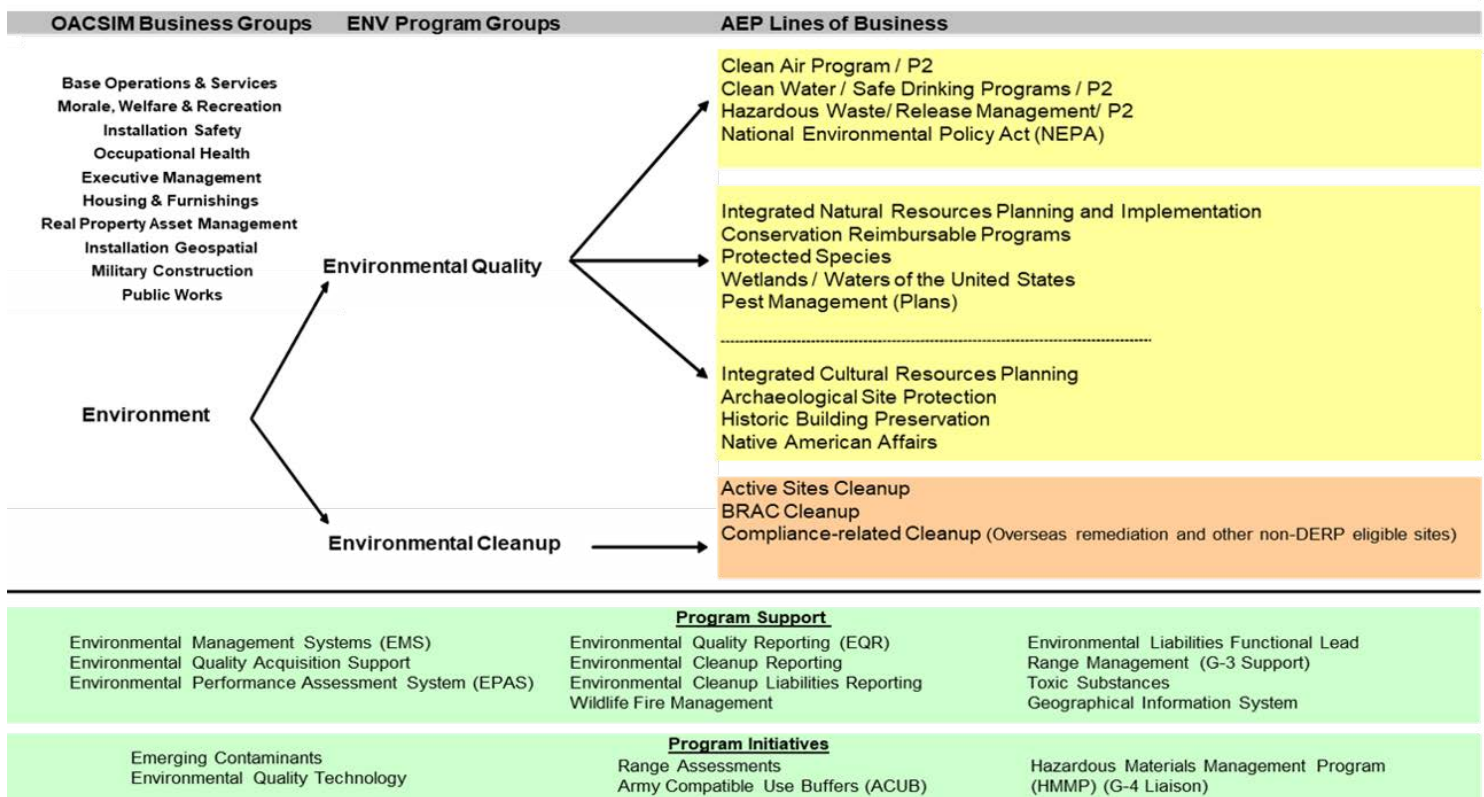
OACSIM Business Groups ENV Program Groups AEP Lines of Business

Base Operations & Services
Morale, Welfare & Recreation
Installation Safety
Occupational Health
Executive Management
Housing & Furnishings
Real Property Asset Management
Installation Geospatial
Military Construction
Public Works

Environment

Environmental Quality

Environmental Cleanup

Clean Air Program / P2
Clean Water / Safe Drinking Programs / P2
Hazardous Waste/ Release Management/ P2
National Environmental Policy Act (NEPA)

Integrated Natural Resources Planning and Implementation
Conservation Reimbursable Programs
Protected Species
Wetlands / Waters of the United States
Pest Management (Plans)

Integrated Cultural Resources Planning
Archaeological Site Protection
Historic Building Preservation
Native American Affairs

Active Sites Cleanup
BRAC Cleanup
Compliance-related Cleanup (Overseas remediation and other non-DERP eligible sites)

Program Support

Environmental Management Systems (EMS)
Environmental Quality Acquisition Support
Environmental Performance Assessment System (EPAS)

Environmental Quality Reporting (EQR)
Environmental Cleanup Reporting
Environmental Cleanup Liabilities Reporting
Wildlife Fire Management

Environmental Liabilities Functional Lead
Range Management (G-3 Support)
Toxic Substances
Geographical Information System

Program Initiatives

Emerging Contaminants
Environmental Quality Technology

Range Assessments
Army Compatible Use Buffers (ACUB)

Hazardous Materials Management Program (HMMP) (G-4 Liaison)